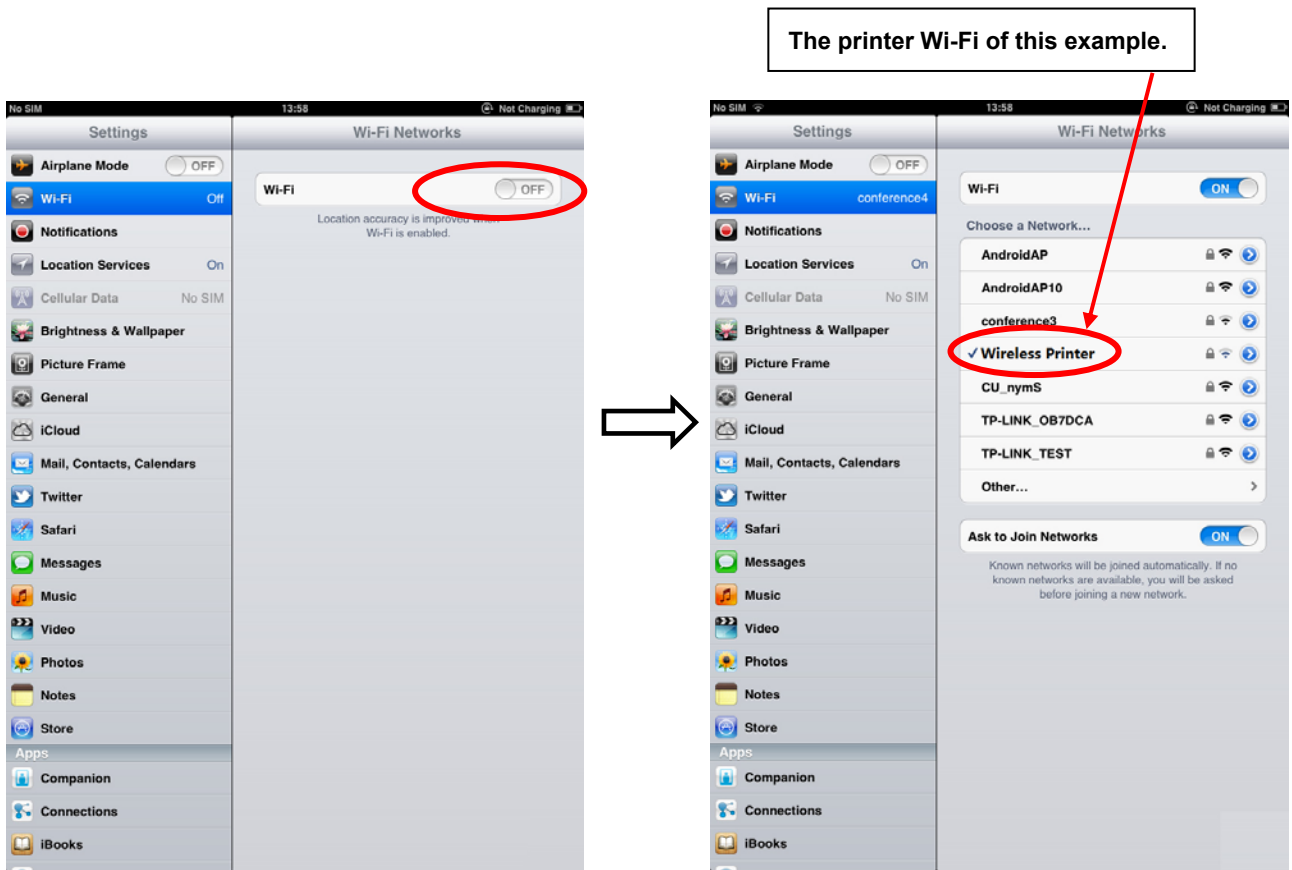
The printer Wi-Fi of this example.

No SIM 13:58 Not Charging

Settings

Airplane Mode OFF
Wi-Fi Off
Notifications
Location Services On
Cellular Data No SIM
Brightness & Wallpaper
Picture Frame
General
iCloud
Mail, Contacts, Calendars
Twitter
Safari
Messages
Music
Video
Photos
Notes
Store
Apps
Companion
Connections
iBooks

Wi-Fi Networks

Wi-Fi OFF

Location accuracy is improved when Wi-Fi is enabled.

No SIM 13:58 Not Charging

Settings

Airplane Mode OFF
Wi-Fi conference4
Notifications
Location Services On
Cellular Data No SIM
Brightness & Wallpaper
Picture Frame
General
iCloud
Mail, Contacts, Calendars
Twitter
Safari
Messages
Music
Video
Photos
Notes
Store
Apps
Companion
Connections
iBooks

Wi-Fi Networks

Wi-Fi ON

Choose a Network...
AndroidAP
AndroidAP10
conference3
✓ Wireless Printer
CU_nymS
TP-LINK_OB7DCA
TP-LINK_TEST
Other...

Ask to Join Networks ON

Known networks will be joined automatically. If no known networks are available, you will be asked before joining a new network.